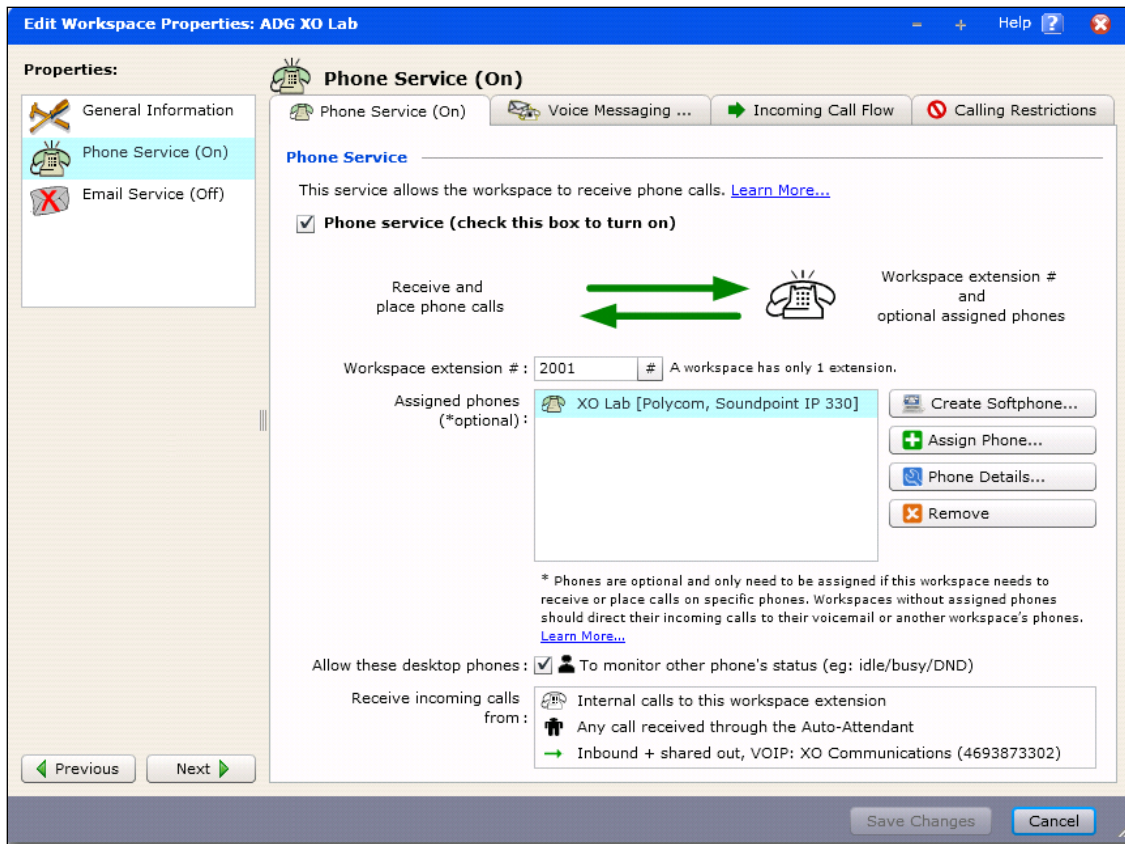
Edit Workspace Properties: ADG XO Lab

Help ?

Properties:

General Information
Phone Service (On)
Email Service (Off)

Phone Service (On)

Phone Service (On) | Voice Messaging ... | Incoming Call Flow | Calling Restrictions

Phone Service

This service allows the workspace to receive phone calls. Learn More...

☑ Phone service (check this box to turn on)

Receive and place phone calls

Workspace extension # and optional assigned phones

Workspace extension #: 2001 # A workspace has only 1 extension.

Assigned phones (*optional): XO Lab [Polycom, Soundpoint IP 330]

Create Softphone...
Assign Phone...
Phone Details...
Remove

* Phones are optional and only need to be assigned if this workspace needs to receive or place calls on specific phones. Workspaces without assigned phones should direct their incoming calls to their voicemail or another workspace's phones. Learn More...

Allow these desktop phones: ☑ To monitor other phone's status (eg: idle/busy/DND)

Receive incoming calls from:
Internal calls to this workspace extension
Any call received through the Auto-Attendant
Inbound + shared out, VOIP: XO Communications (4693873302)

Previous
Next

Save Changes
Cancel